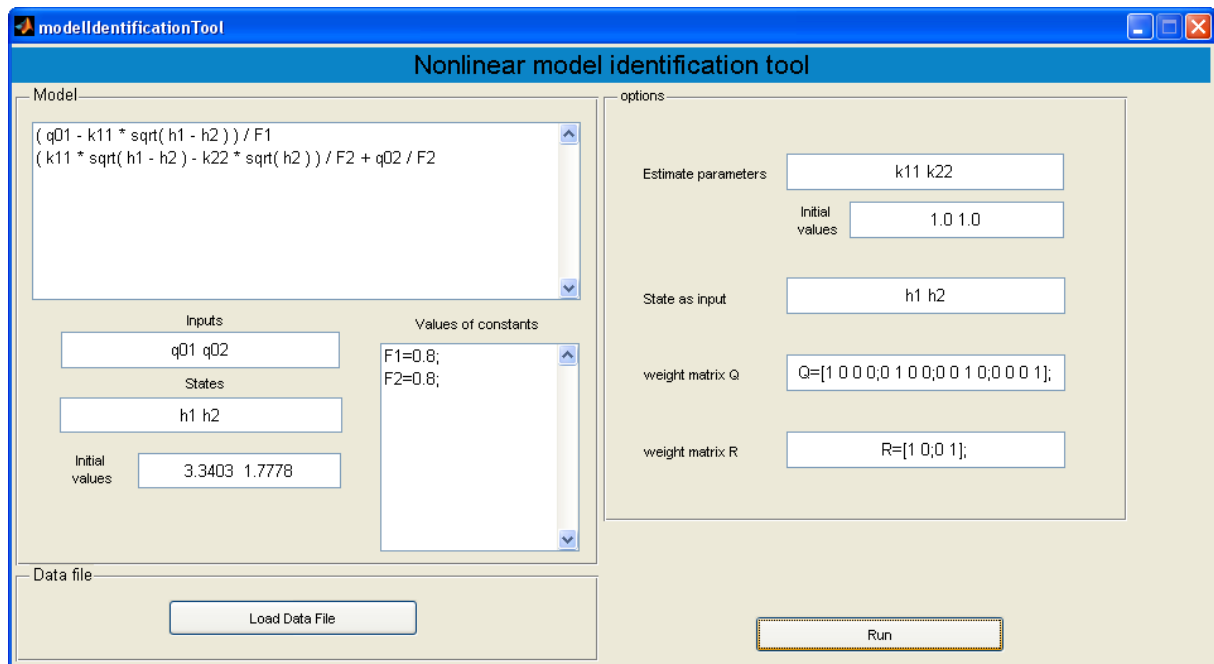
modelIdentificationTool

Nonlinear model identification tool

Model

( q01 - k11 * sqrt( h1 - h2 ) ) / F1
( k11 * sqrt( h1 - h2 ) - k22 * sqrt( h2 ) ) / F2 + q02 / F2

Inputs

q01 q02

States

h1 h2

Initial values

3.3403 1.7778

Values of constants

F1=0.8;
F2=0.8;

Data file

Load Data File

options

Estimate parameters

k11 k22

Initial values

1.0 1.0

State as input

h1 h2

weight matrix Q

Q=[1 0 0 0;0 1 0 0;0 0 1 0;0 0 0 1];

weight matrix R

R=[1 0;0 1];

Run